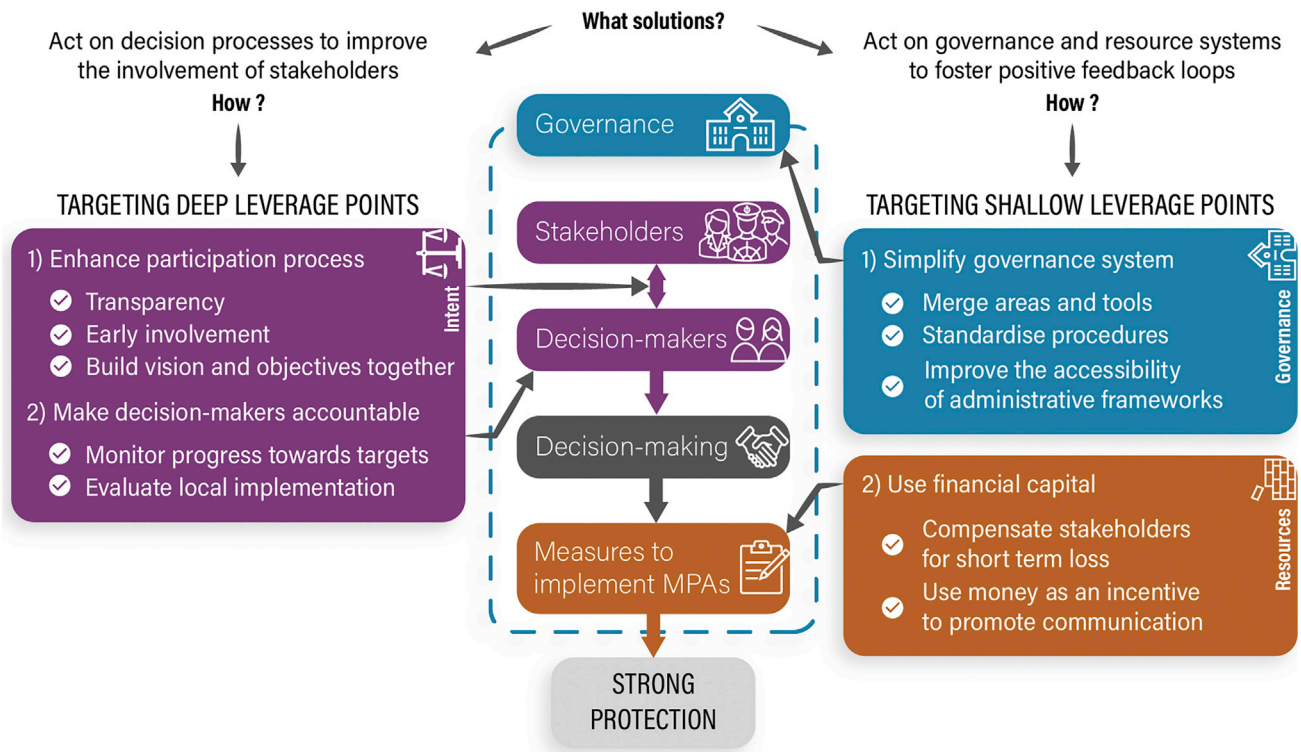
What solutions?

Act on decision processes to improve the involvement of stakeholders

How ?

TARGETING DEEP LEVERAGE POINTS

1) Enhance participation process

Intent

Transparency

Early involvement

Build vision and objectives together

2) Make decision-makers accountable

Monitor progress towards targets

Evaluate local implementation

Governance

Stakeholders

Decision-makers

Decision-making

Measures to implement MPAs

STRONG PROTECTION

Act on governance and resource systems to foster positive feedback loops

How ?

TARGETING SHALLOW LEVERAGE POINTS

1) Simplify governance system

Governance

Merge areas and tools

Standardise procedures

Improve the accessibility of administrative frameworks

2) Use financial capital

Resources

Compensate stakeholders for short term loss

Use money as an incentive to promote communication